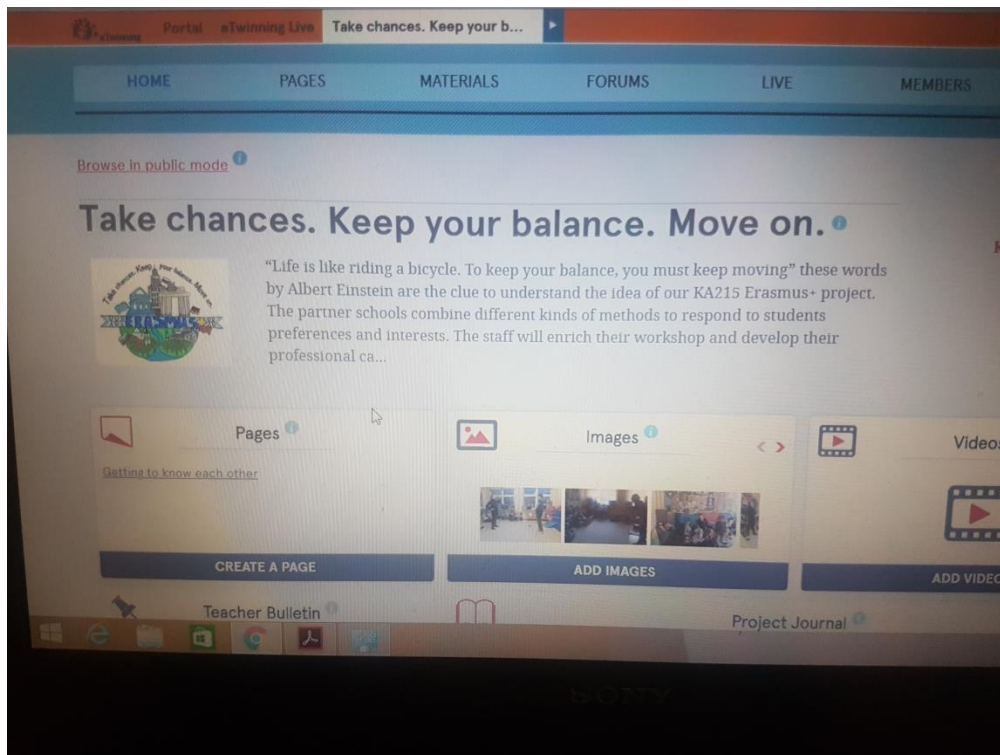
eTwinning Portal eTwinning Live Take chances. Keep your b...

HOME PAGES MATERIALS FORUMS LIVE MEMBERS

Browse in public mode

Take chances. Keep your balance. Move on.

“Life is like riding a bicycle. To keep your balance, you must keep moving” these words by Albert Einstein are the clue to understand the idea of our KA215 Erasmus+ project. The partner schools combine different kinds of methods to respond to students preferences and interests. The staff will enrich their workshop and develop their professional ca...

Pages

Getting to know each other

CREATE A PAGE

Images

ADD IMAGES

Video

ADD VIDEO

Teacher Bulletin

Project Journal

SONY